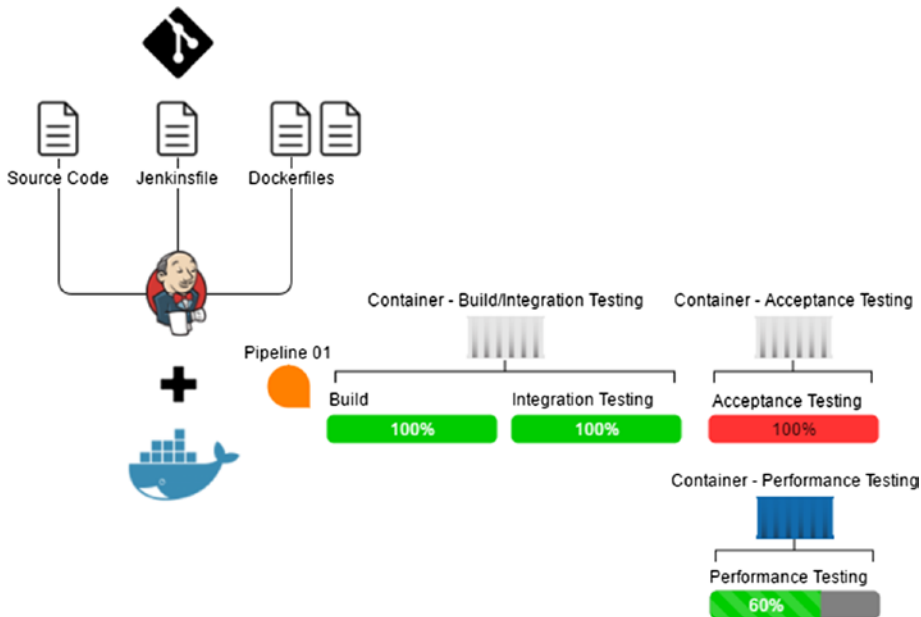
Source Code
Jenkinsfile
Dockerfiles

Container - Build/Integration Testing
Container - Acceptance Testing

Pipeline 01

Build
100%
Integration Testing
100%
Acceptance Testing
100%

Container - Performance Testing

Performance Testing
60%